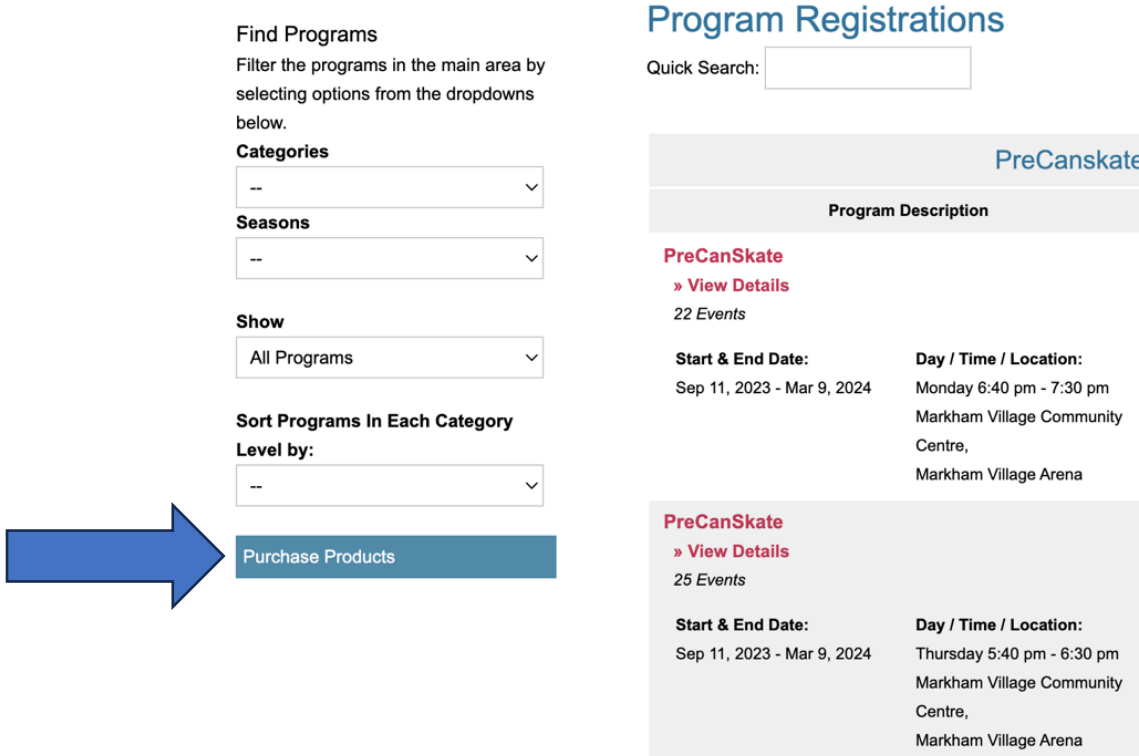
Find Programs

Filter the programs in the main area by selecting options from the dropdowns below.

**Categories**

--

**Seasons**

--

**Show**

All Programs

**Sort Programs In Each Category Level by:**

--

Purchase Products

Program Registrations

Quick Search:

PreCanskate

**Program Description**

PreCanSkate

» View Details

22 Events

**Start & End Date:**

Sep 11, 2023 - Mar 9, 2024

**Day / Time / Location:**

Monday 6:40 pm - 7:30 pm

Markham Village Community Centre,

Markham Village Arena

PreCanSkate

» View Details

25 Events

**Start & End Date:**

Sep 11, 2023 - Mar 9, 2024

**Day / Time / Location:**

Thursday 5:40 pm - 6:30 pm

Markham Village Community Centre,

Markham Village Arena